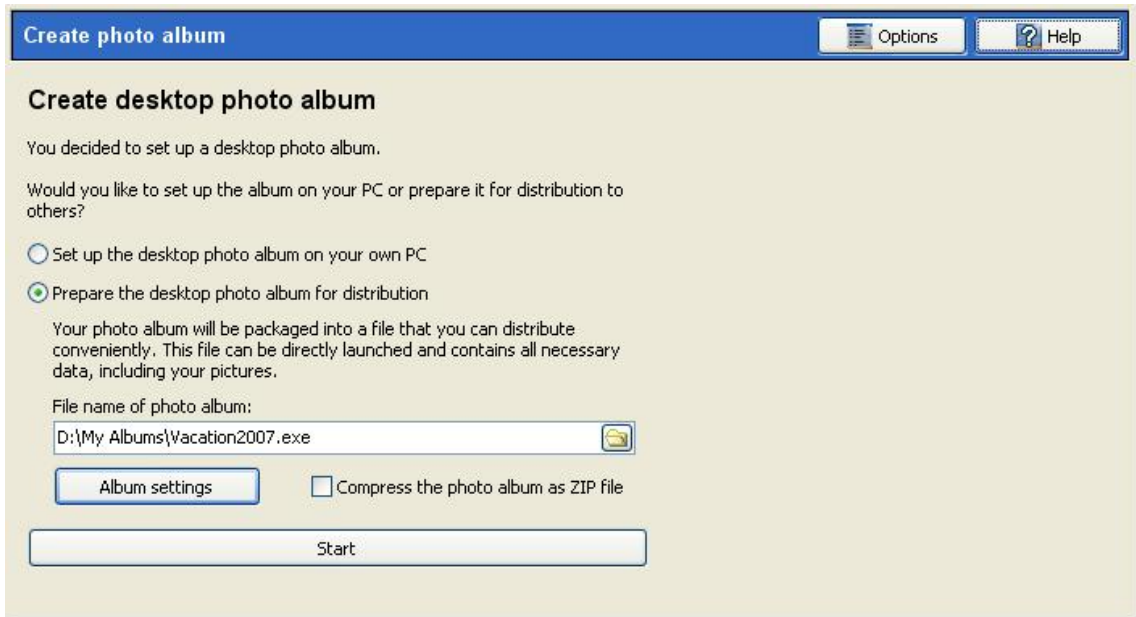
Create photo album

Options

Help

Create desktop photo album

You decided to set up a desktop photo album.

Would you like to set up the album on your PC or prepare it for distribution to others?

Set up the desktop photo album on your own PC

Prepare the desktop photo album for distribution

Your photo album will be packaged into a file that you can distribute conveniently. This file can be directly launched and contains all necessary data, including your pictures.

File name of photo album:

D:\My Albums\Vacation2007.exe

Album settings

Compress the photo album as ZIP file

Start